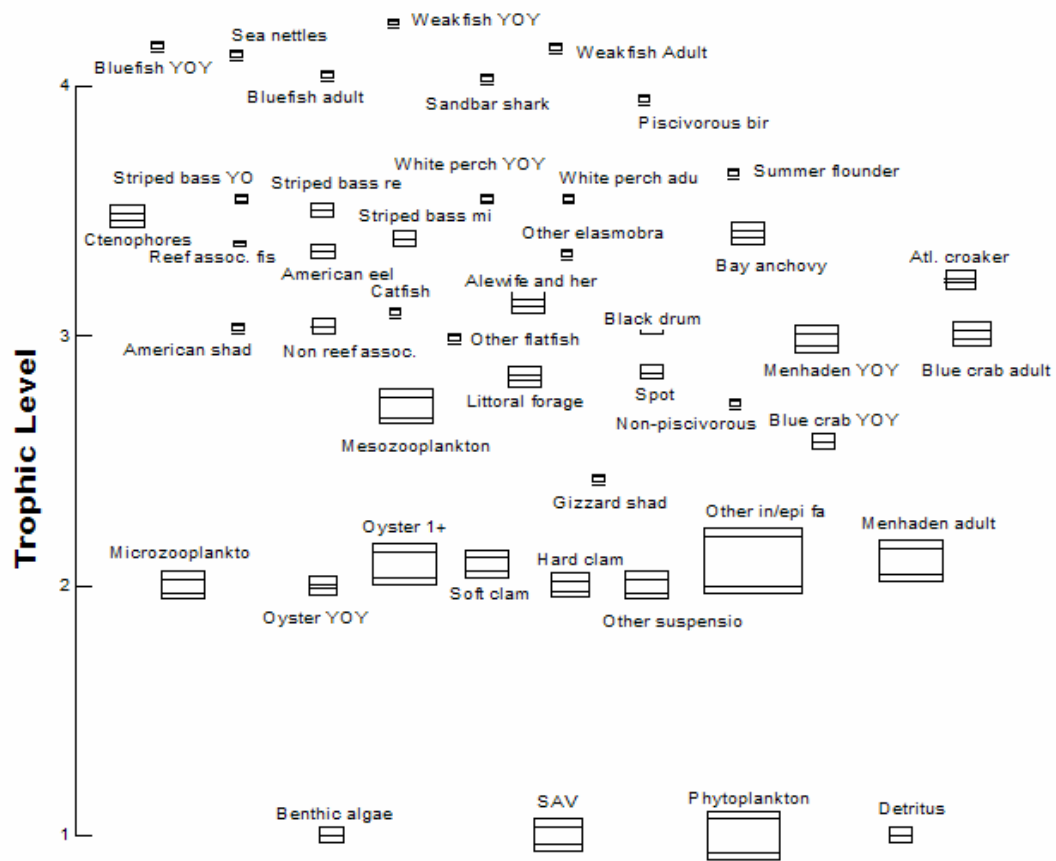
Trophic Level

4

3

2

1

Weakfish YOY
Bluefish YOY
Sea nettles
Weakfish Adult
Bluefish adult
Sandbar shark
Piscivorous bir

White perch YOY
Striped bass YO
Striped bass re
White perch adu
Summer flounder
Striped bass mi
Ctenophores
Other elasmobra
Reef assoc. fis
Bay anchovy
American eel
Atl. croaker
Catfish
Alewife and her
Black drum
American shad
Non reef assoc.
Other flatfish
Menhaden YOY
Blue crab adult
Spot
Littoral forage
Non-piscivorous
Blue crab YOY
Mesozooplankton

Gizzard shad
Other in/epi fa
Oyster 1+
Menhaden adult
Microzooplankto
Hard clam
Soft clam
Oyster YOY
Other suspensio

Benthic algae
SAV
Phytoplankton
Detritus